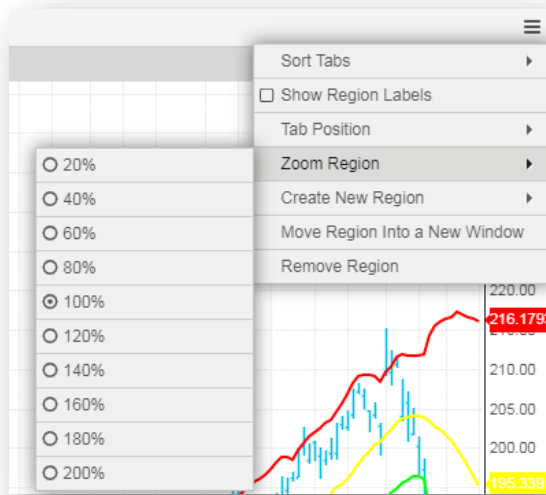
Sort Tabs
Show Region Labels
Tab Position
Zoom Region
Create New Region
Move Region Into a New Window
Remove Region

20%
40%
60%
80%
100%
120%
140%
160%
180%
200%

220.00
216.179
210.00
205.00
200.00
195.339